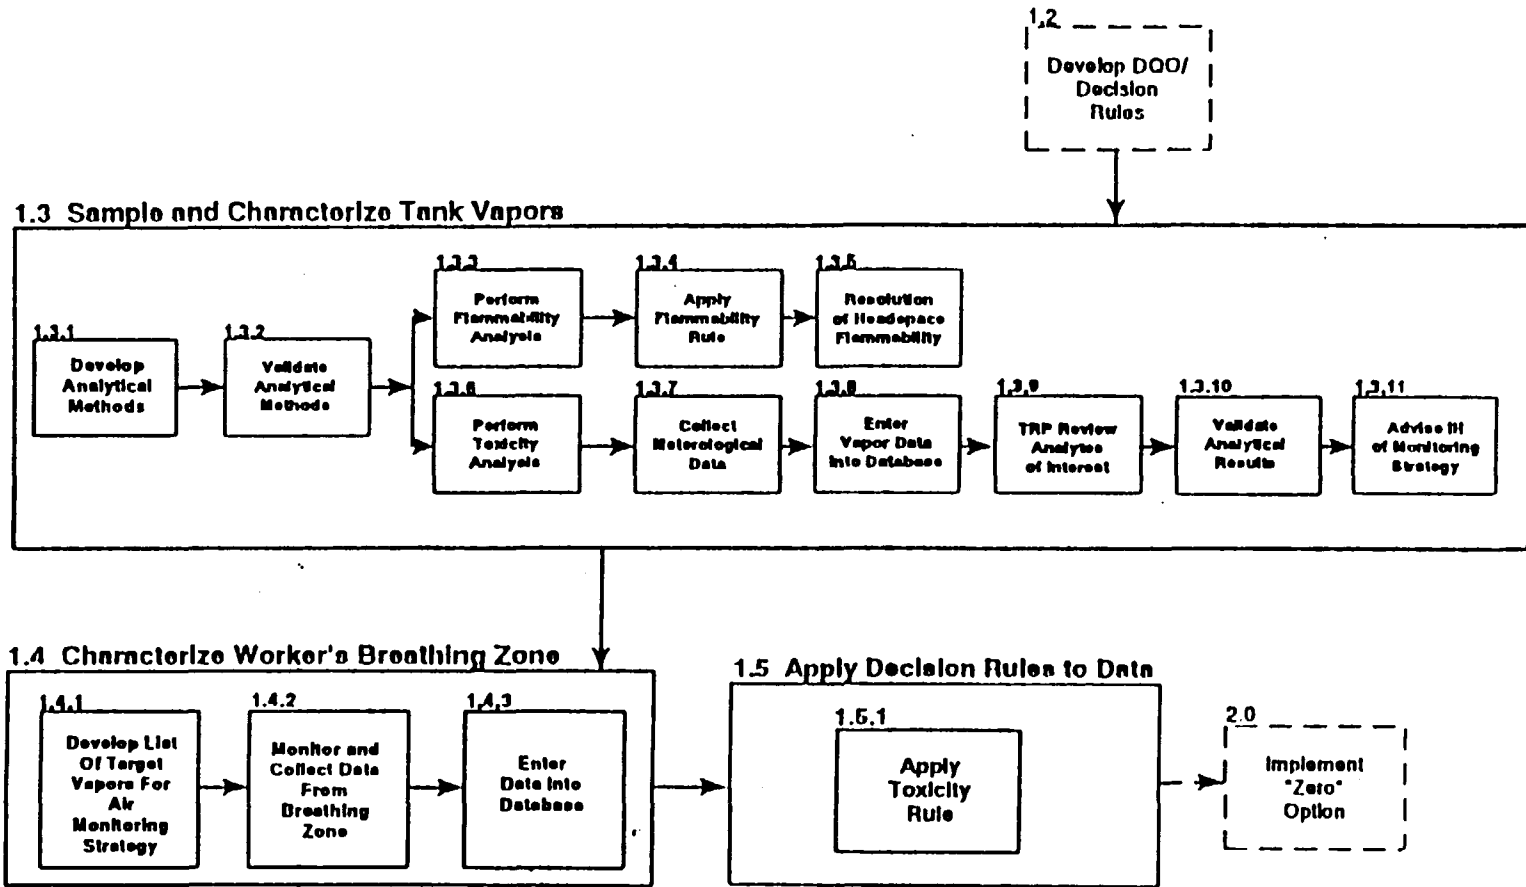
1.2
Develop DQO/ Decision Rules

1.3 Sample and Characterize Tank Vapors

1.3.1
Develop Analytical Methods

1.3.2
Validate Analytical Methods

1.3.3
Perform Flammability Analysis

1.3.4
Apply Flammability Rule

1.3.5
Resolution of Headspace Flammability

1.3.6
Perform Toxicity Analysis

1.3.7
Collect Meterological Data

1.3.8
Enter Vapor Data Into Database

1.3.9
TRP Review Analytes of Interest

1.3.10
Validate Analytical Results

1.3.11
Advise IH of Monitoring Strategy

1.4 Characterize Worker's Breathing Zone

1.4.1
Develop List Of Target Vapors For Air Monitoring Strategy

1.4.2
Monitor and Collect Data From Breathing Zone

1.4.3
Enter Data Into Database

1.5 Apply Decision Rules to Data

1.5.1
Apply Toxicity Rule

2.0
Implement "Zero" Option